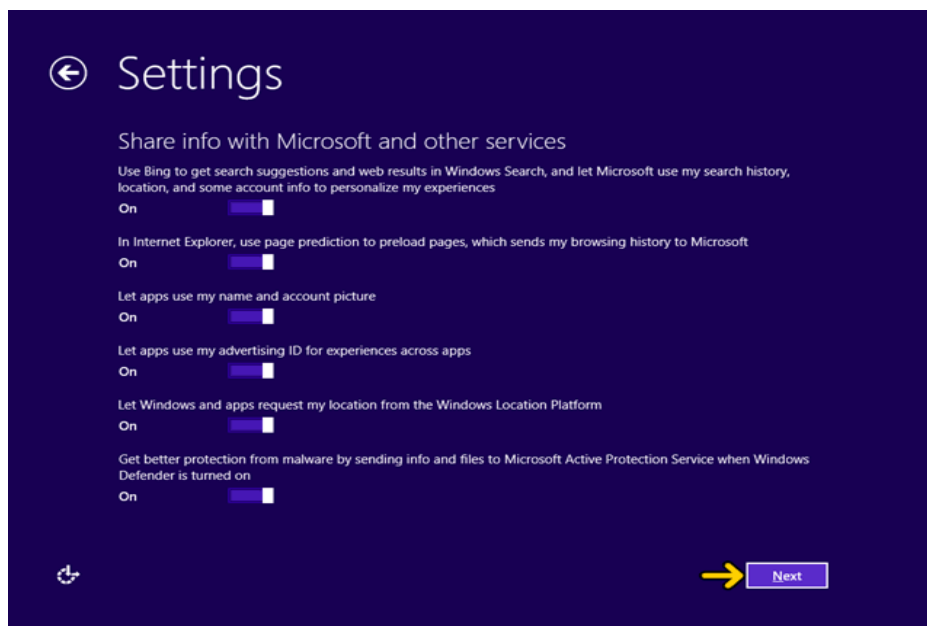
Settings

Share info with Microsoft and other services

Use Bing to get search suggestions and web results in Windows Search, and let Microsoft use my search history, location, and some account info to personalize my experiences

On

In Internet Explorer, use page prediction to preload pages, which sends my browsing history to Microsoft

On

Let apps use my name and account picture

On

Let apps use my advertising ID for experiences across apps

On

Let Windows and apps request my location from the Windows Location Platform

On

Get better protection from malware by sending info and files to Microsoft Active Protection Service when Windows Defender is turned on

On

Next